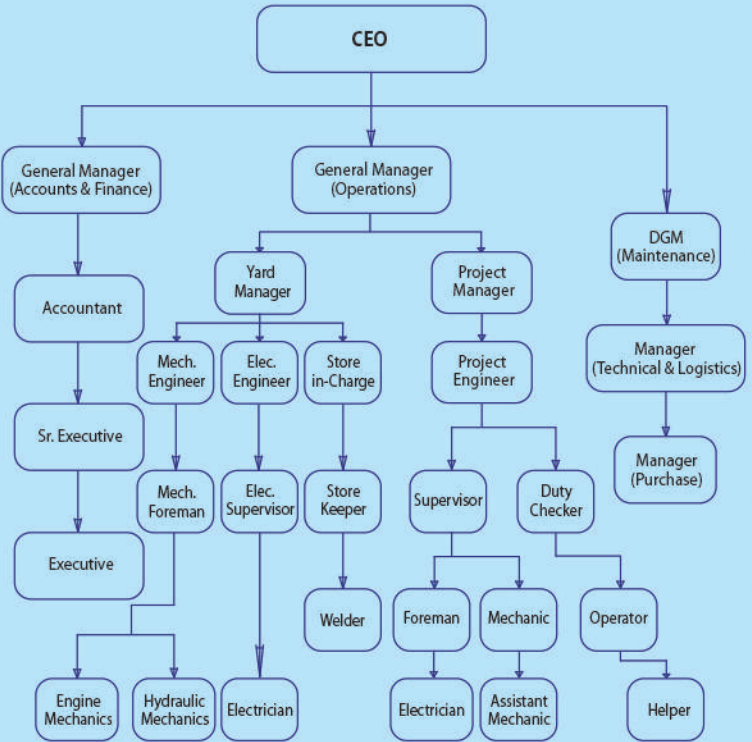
CEO

General Manager (Accounts & Finance)

Accountant

Sr. Executive

Executive

General Manager (Operations)

Yard Manager

Mech. Engineer

Mech. Foreman

Engine Mechanics

Hydraulic Mechanics

Elec. Engineer

Elec. Supervisor

Electrician

Store in-Charge

Store Keeper

Welder

Project Manager

Project Engineer

Supervisor

Foreman

Electrician

Mechanic

Assistant Mechanic

Duty Checker

Operator

Helper

DGM (Maintenance)

Manager (Technical & Logistics)

Manager (Purchase)